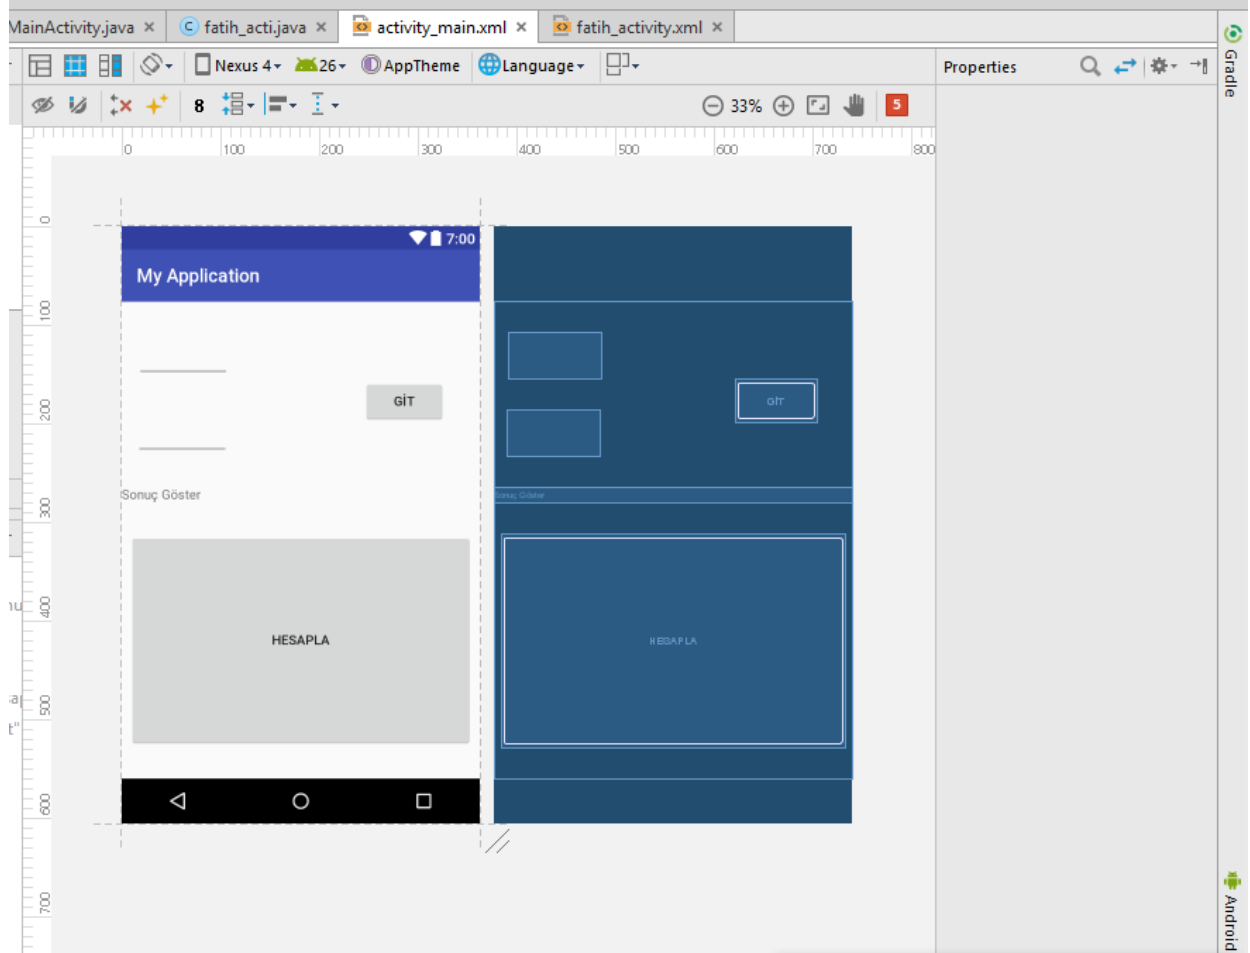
MainActivity.java × fatih_acti.java × activity_main.xml × fatih_activity.xml ×

Nexus 4 26 AppTheme Language

Properties

Gradle

8

33%

5

0 100 200 300 400 500 600 700 800

0 100 200 300 400 500 600 700

7:00

My Application

GİT

Sonuç Göster

HESAPLA

GİT

Sonuç Göster

HESAPLA

Android